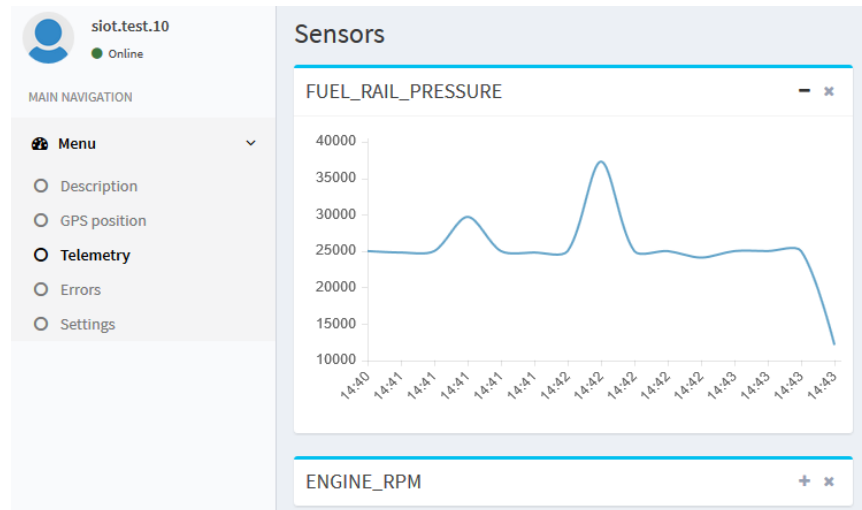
siot.test.10
Online

MAIN NAVIGATION

Menu

Description
GPS position
Telemetry
Errors
Settings

Sensors

FUEL_RAIL_PRESSURE

40000
35000
30000
25000
20000
15000
10000

14:40
14:41
14:41
14:41
14:41
14:41
14:42
14:42
14:42
14:42
14:42
14:43
14:43
14:43
14:43

ENGINE_RPM